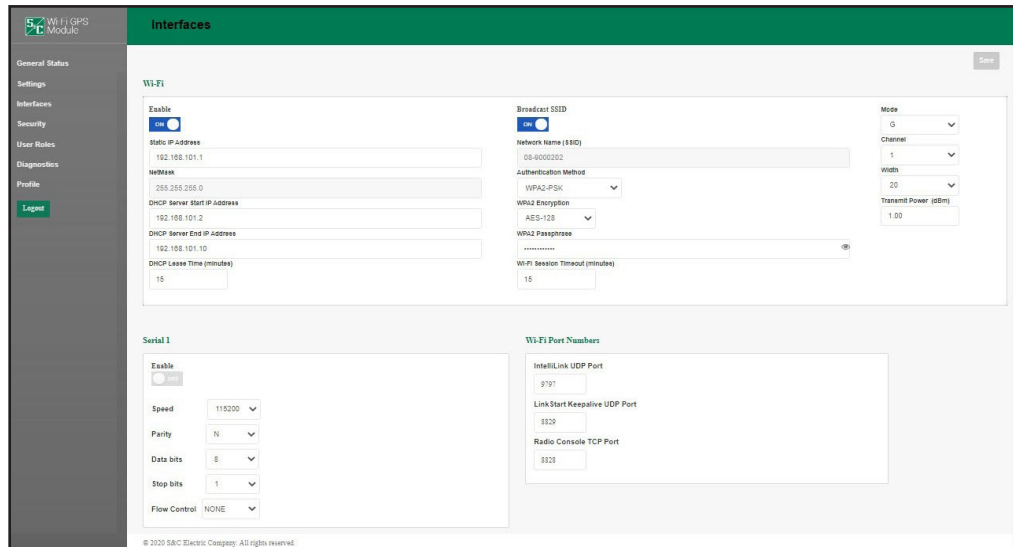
S&C Wi-Fi GPS Module

Interfaces

General Status
Settings
Interfaces
Security
User Roles
Diagnostics
Profile
Logout

Save

Wi-Fi

Enable
ON

Static IP Address
192.168.101.1

NetMask
255.255.255.0

DHCP Server Start IP Address
192.168.101.2

DHCP Server End IP Address
192.168.101.10

DHCP Lease Time (minutes)
15

Broadcast SSID
ON

Network Name (SSID)
08-9000202

Authentication Method
WPA2-PSK

WPA2 Encryption
AES-128

WPA2 Passphrase
············

Wi-Fi Session Timeout (minutes)
15

Mode
G

Channel
1

Width
20

Transmit Power (dBm)
1.00

Serial 1

Enable
OFF

Speed 115200
Parity N
Data bits 8
Stop bits 1
Flow Control NONE

Wi-Fi Port Numbers

IntelliLink UDP Port
9797

LinkStart Keepalive UDP Port
8829

Radio Console TCP Port
8828

© 2020 S&C Electric Company. All rights reserved.